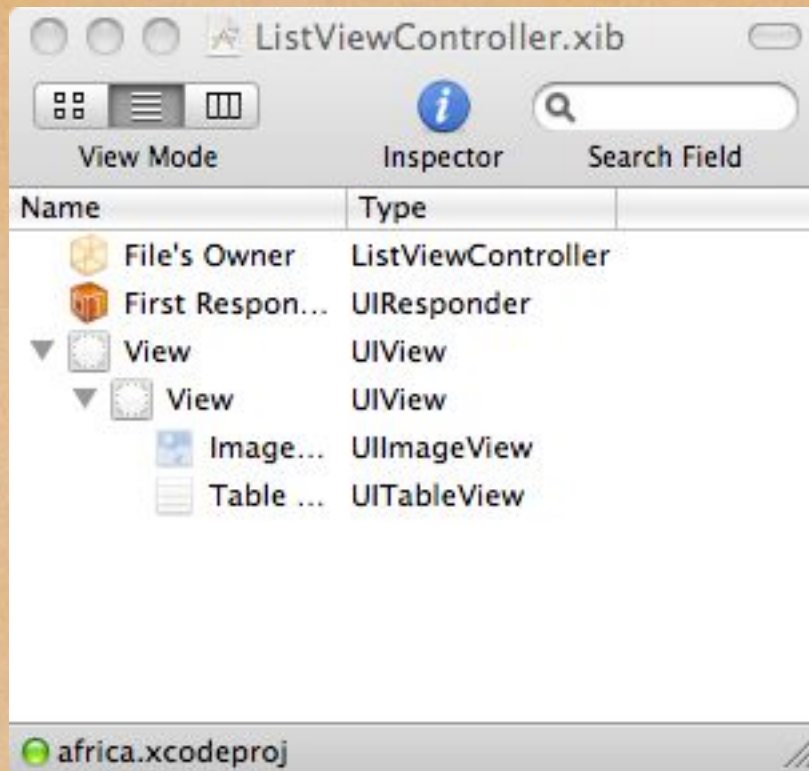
ListViewController.xib

View Mode    Inspector    Search Field

| Name | Type |
|---|---|
| File's Owner | ListViewController |
| First Respon... | UIResponder |
| View | UIView |
| View | UIView |
| Image... | UIImageView |
| Table ... | UITableView |

africa.xcodeproj